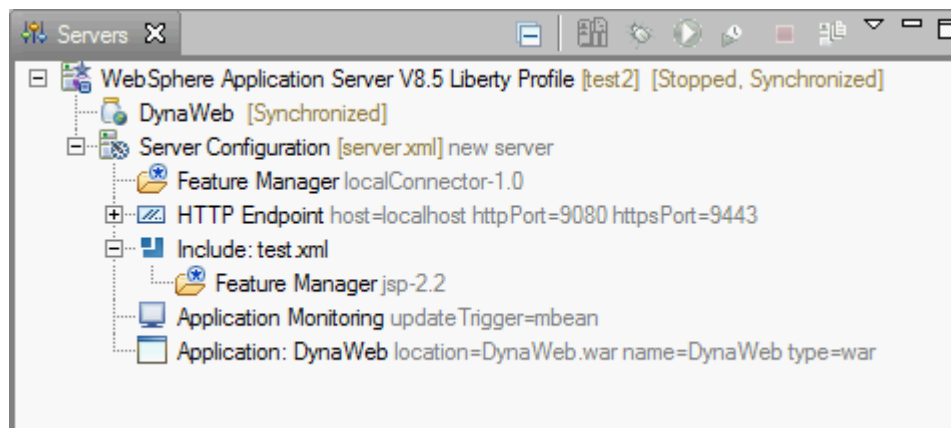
Servers

WebSphere Application Server V8.5 Liberty Profile [test2] [Stopped, Synchronized]
DynaWeb [Synchronized]
Server Configuration [server.xml] new server
Feature Manager localConnector-1.0
HTTP Endpoint host=localhost httpPort=9080 httpsPort=9443
Include: test.xml
Feature Manager jsp-2.2
Application Monitoring updateTrigger=mbean
Application: DynaWeb location=DynaWeb.war name=DynaWeb type=war